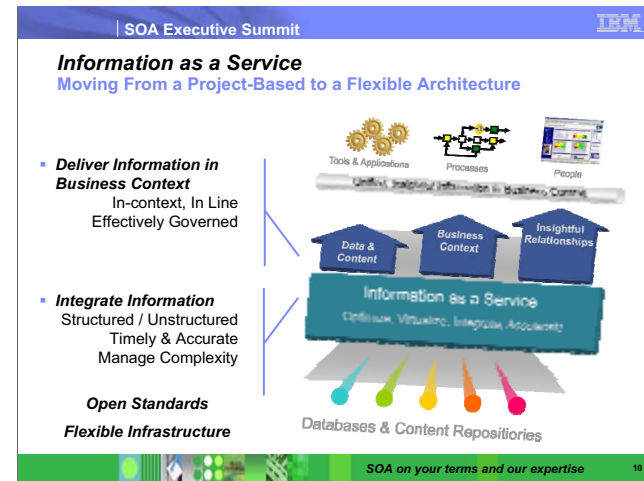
SOA Executive Summit

IBM

Information as a Service

Moving From a Project-Based to a Flexible Architecture

Deliver Information in Business Context
In-context, In Line
Effectively Governed

Integrate Information
Structured / Unstructured
Timely & Accurate
Manage Complexity

Open Standards

Flexible Infrastructure

Tools & Applications

Processes

People

Unified, Insightful Information in Business Context

Data & Content

Business Context

Insightful Relationships

Information as a Service

Optimize, Virtualize, Integrate, Accelerate

Databases & Content Repositiories

SOA on your terms and our expertise

10